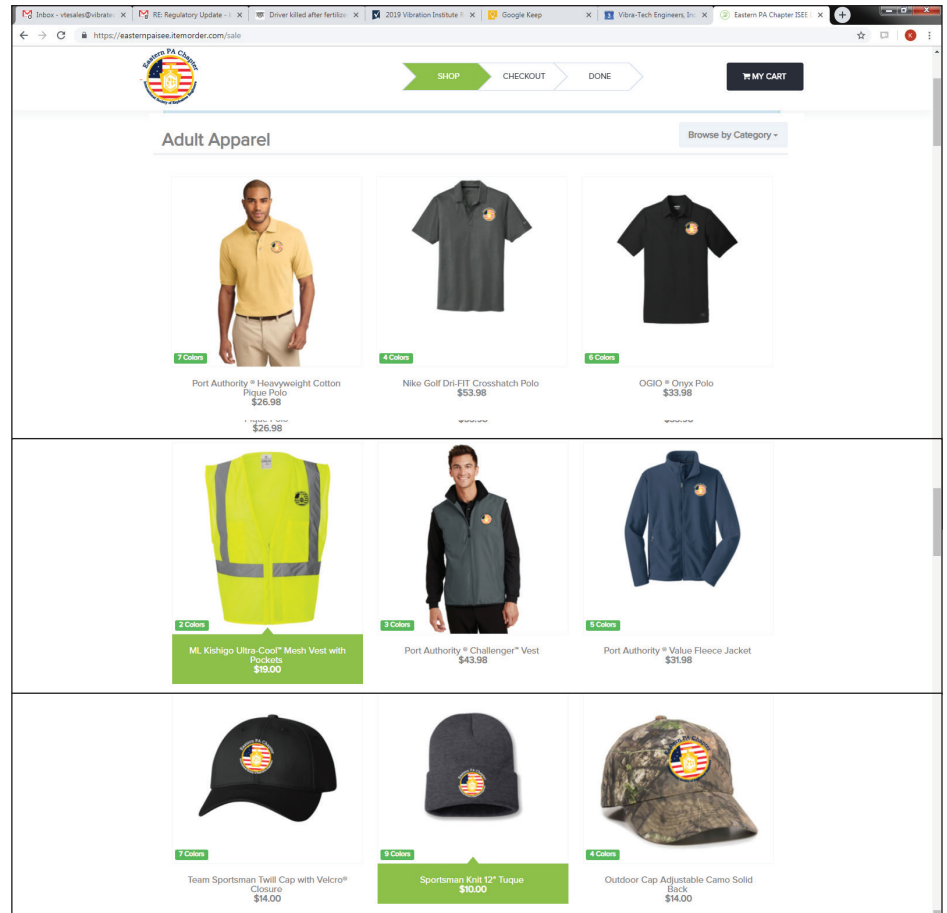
Inbox - vtesales@vibrate... ×
RE: Regulatory Update - ... ×
Driver killed after fertiliz... ×
2019 Vibration Institute ... ×
Google Keep ×
Vibra-Tech Engineers, Inc ×
Eastern PA Chapter ISEE ×

https://easternpaisee.itemorder.com/sale

Eastern PA Chapter

SHOP
CHECKOUT
DONE

MY CART

Adult Apparel

Browse by Category

7 Colors
Port Authority ® Heavyweight Cotton Pique Polo
$26.98

4 Colors
Nike Golf Dri-FIT Crosshatch Polo
$53.98

6 Colors
OGIO ® Onyx Polo
$33.98

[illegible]
$26.98

2 Colors
ML Kishigo Ultra-Cool™ Mesh Vest with Pockets
$19.00

3 Colors
Port Authority ® Challenger™ Vest
$43.98

5 Colors
Port Authority ® Value Fleece Jacket
$31.98

Eastern PA Chapter

7 Colors
Team Sportsman Twill Cap with Velcro® Closure
$14.00

9 Colors
Sportsman Knit 12" Tuque
$10.00

4 Colors
Outdoor Cap Adjustable Camo Solid Back
$14.00